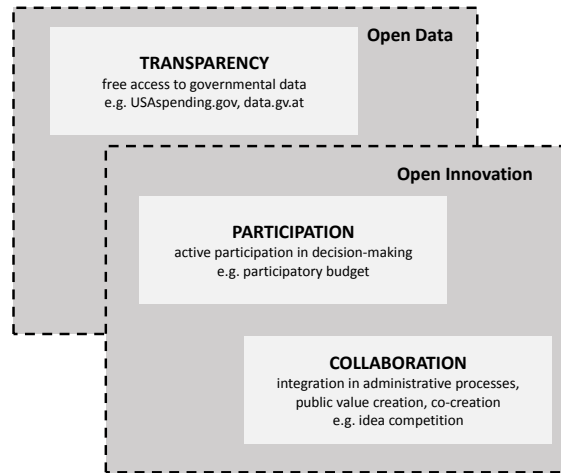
Open Data

TRANSPARENCY
free access to governmental data
e.g. USAspending.gov, data.gv.at

Open Innovation

PARTICIPATION
active participation in decision-making
e.g. participatory budget

COLLABORATION
integration in administrative processes,
public value creation, co-creation
e.g. idea competition